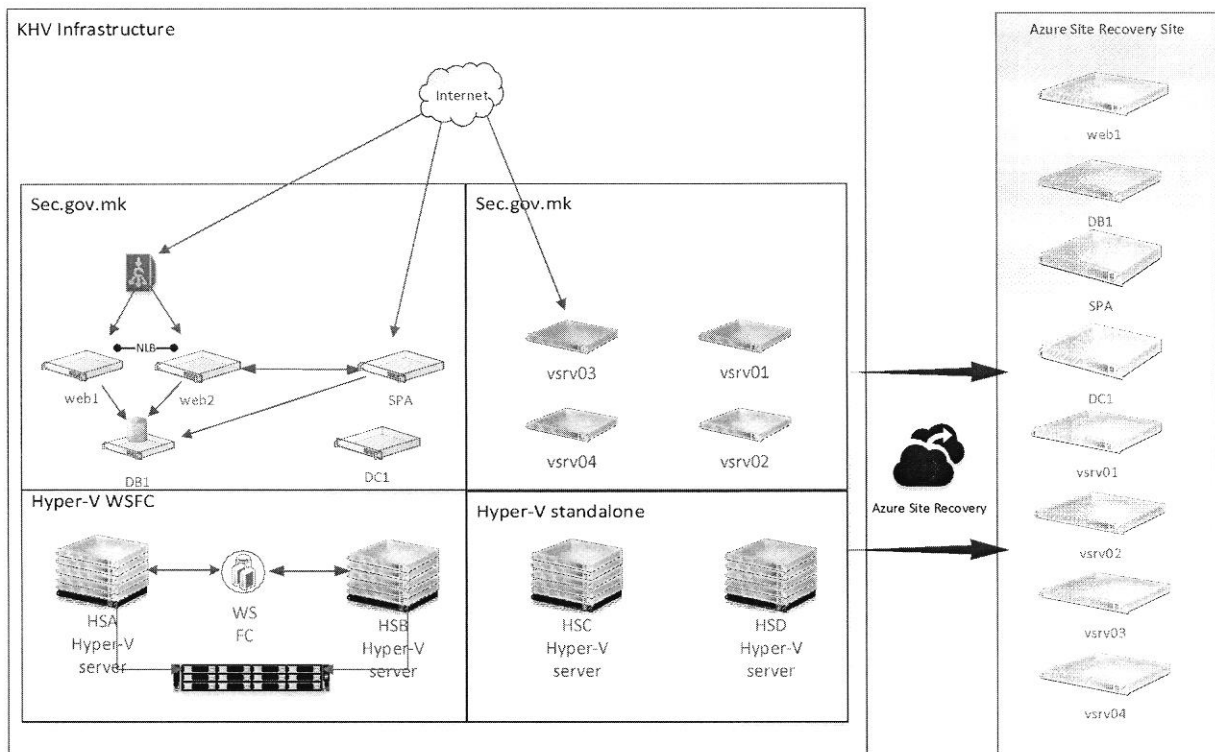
KHV Infrastructure

Internet

Sec.gov.mk

NLB

web1

web2

SPA

DB1

DC1

Sec.gov.mk

vsrv03

vsrv01

vsrv04

vsrv02

Hyper-V WSFC

HSA Hyper-V server

WS FC

HSB Hyper-V server

Hyper-V standalone

HSC Hyper-V server

HSD Hyper-V server

Azure Site Recovery

Azure Site Recovery Site

web1

DB1

SPA

DC1

vsrv01

vsrv02

vsrv03

vsrv04